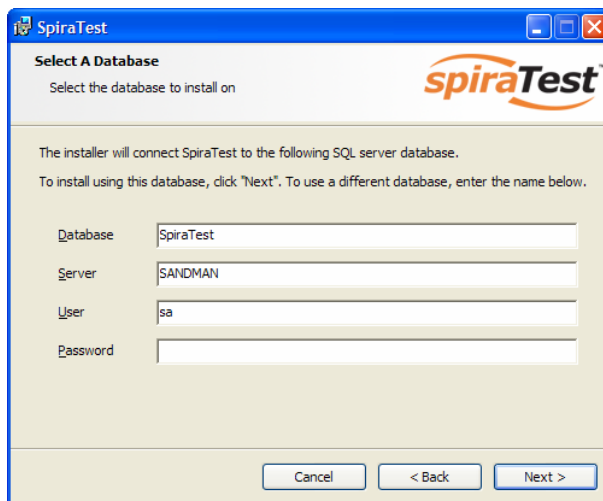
SpiraTest

Select A Database

Select the database to install on

spiraTest

The installer will connect SpiraTest to the following SQL server database.

To install using this database, click "Next". To use a different database, enter the name below.

Database SpiraTest

Server SANDMAN

User sa

Password

Cancel

< Back

Next >